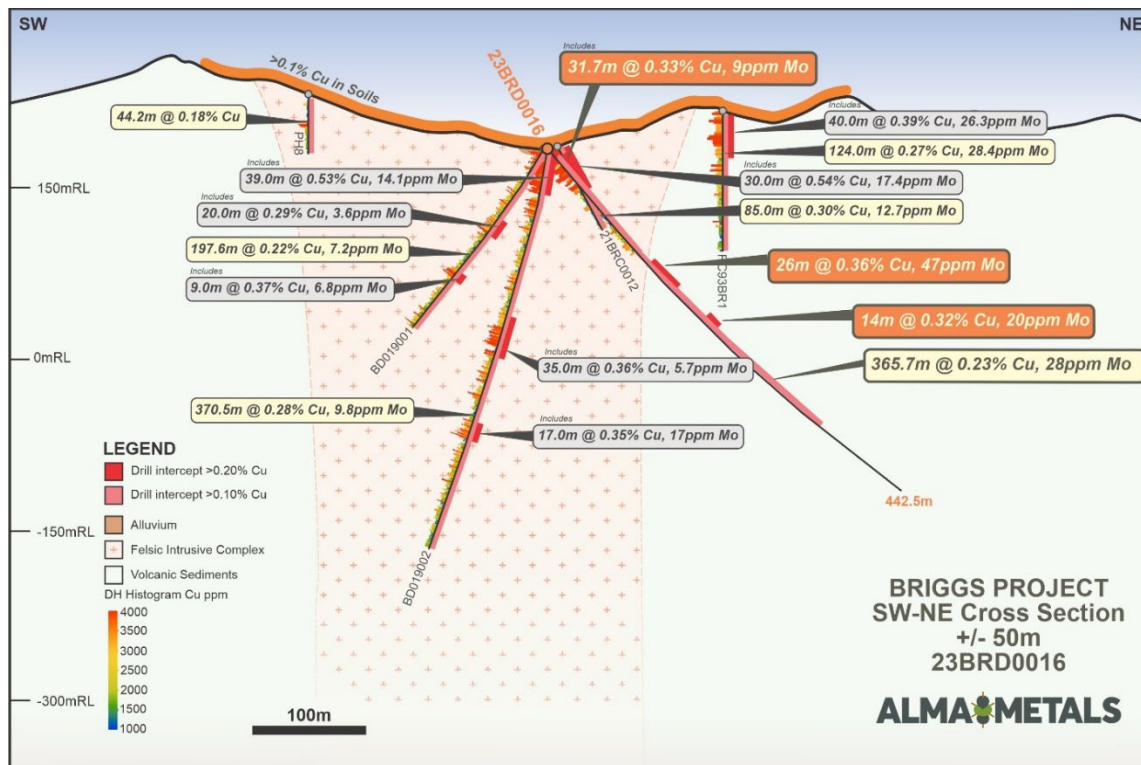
SW

NE

>0.1% Cu in Soils

23BRD0016

Includes

31.7m @ 0.33% Cu, 9ppm Mo

44.2m @ 0.18% Cu

PH8

Includes

40.0m @ 0.39% Cu, 26.3ppm Mo

124.0m @ 0.27% Cu, 28.4ppm Mo

Includes

39.0m @ 0.53% Cu, 14.1ppm Mo

Includes

30.0m @ 0.54% Cu, 17.4ppm Mo

150mRL

Includes

20.0m @ 0.29% Cu, 3.6ppm Mo

85.0m @ 0.30% Cu, 12.7ppm Mo

197.6m @ 0.22% Cu, 7.2ppm Mo

21BRC0012

FC93BR1

26m @ 0.36% Cu, 47ppm Mo

Includes

9.0m @ 0.37% Cu, 6.8ppm Mo

14m @ 0.32% Cu, 20ppm Mo

BD019001

0mRL

Includes

35.0m @ 0.36% Cu, 5.7ppm Mo

365.7m @ 0.23% Cu, 28ppm Mo

370.5m @ 0.28% Cu, 9.8ppm Mo

Includes

17.0m @ 0.35% Cu, 17ppm Mo

LEGEND

Drill intercept >0.20% Cu

Drill intercept >0.10% Cu

Alluvium

Felsic Intrusive Complex

Volcanic Sediments

DH Histogram Cu ppm

4000
3500
3000
2500
2000
1500
1000

442.5m

-150mRL

BD019002

BRIGGS PROJECT
SW-NE Cross Section
+/- 50m
23BRD0016

-300mRL

100m

ALMA METALS